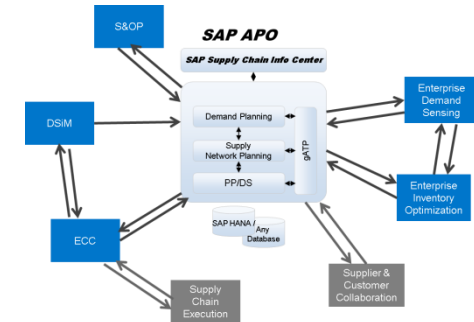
S&OP

SAP APO

SAP Supply Chain Info Center

DSiM

Demand Planning

Supply Network Planning

PP/DS

gATP

Enterprise Demand Sensing

Enterprise Inventory Optimization

SAP HANA / Any Database

ECC

Supply Chain Execution

Supplier & Customer Collaboration